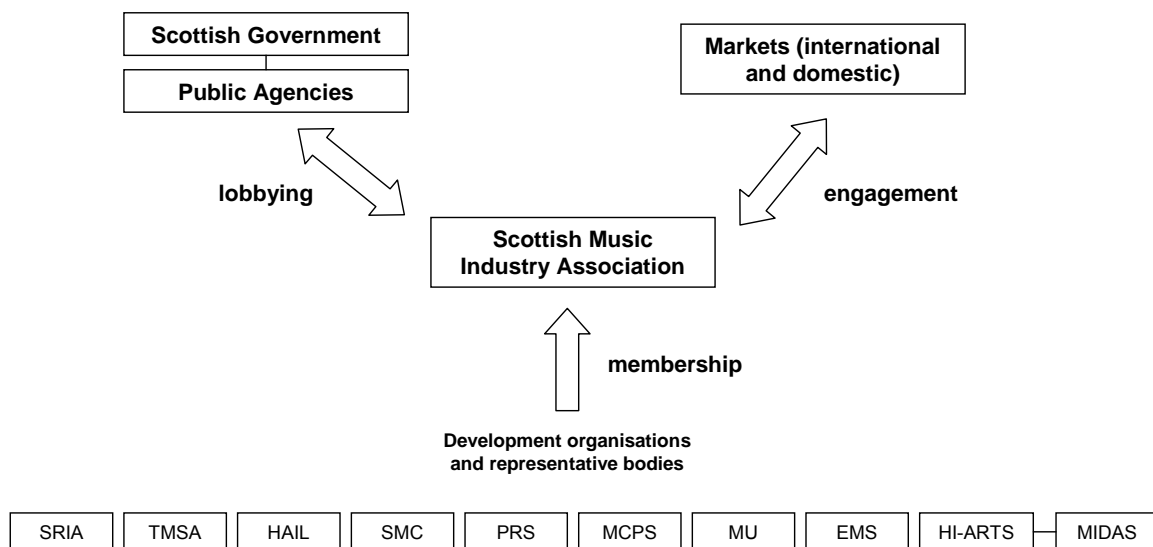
Scottish Government

Public Agencies

Markets (international and domestic)

lobbying

engagement

Scottish Music Industry Association

membership

Development organisations and representative bodies

SRIA

TMSA

HAIL

SMC

PRS

MCPS

MU

EMS

HI-ARTS

MIDAS